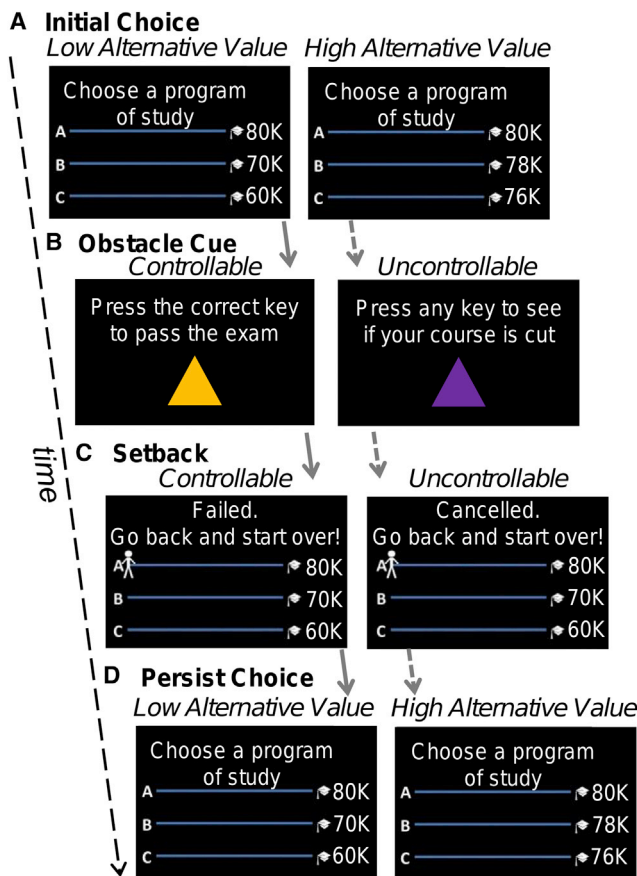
A Initial Choice

Low Alternative Value

Choose a program of study

A 80K

B 70K

C 60K

High Alternative Value

Choose a program of study

A 80K

B 78K

C 76K

B Obstacle Cue

Controllable

Press the correct key to pass the exam

Uncontrollable

Press any key to see if your course is cut

time

C Setback

Controllable

Failed. Go back and start over!

A 80K

B 70K

C 60K

Uncontrollable

Cancelled. Go back and start over!

A 80K

B 70K

C 60K

D Persist Choice

Low Alternative Value

Choose a program of study

A 80K

B 70K

C 60K

High Alternative Value

Choose a program of study

A 80K

B 78K

C 76K